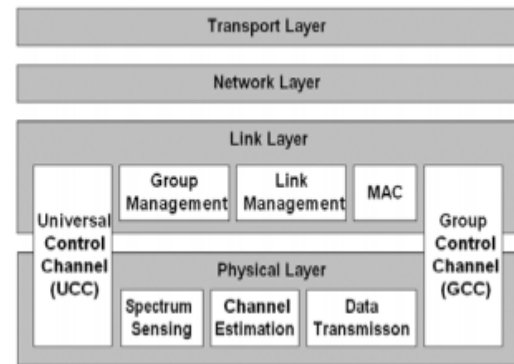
Transport Layer

Network Layer

Link Layer

Group Management

Link Management

MAC

Universal Control Channel (UCC)

Group Control Channel (GCC)

Physical Layer

Spectrum Sensing

Channel Estimation

Data Transmisson